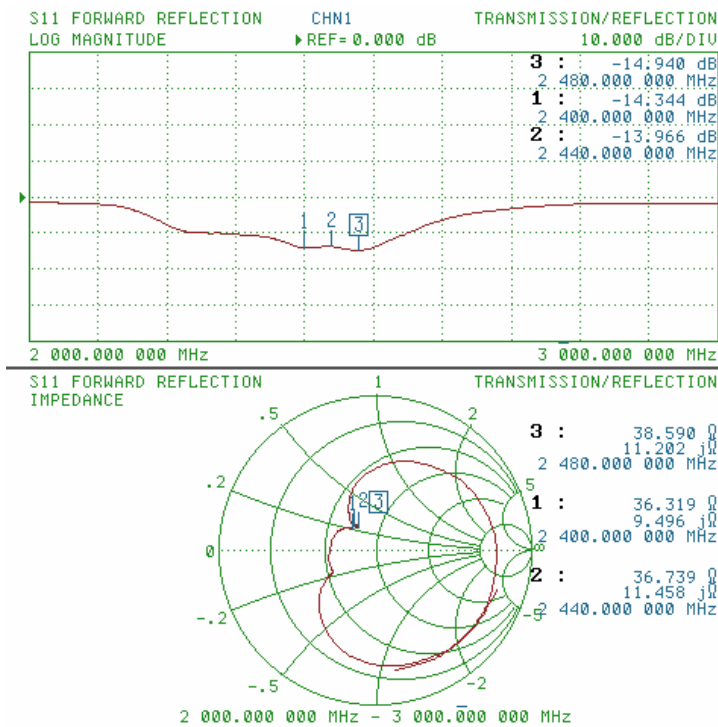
S11 FORWARD REFLECTION CHN1 TRANSMISSION/REFLECTION
LOG MAGNITUDE ▸REF= 0.000 dB 10.000 dB/DIV

3 : -14.940 dB
2 480.000 000 MHz
1 : -14.344 dB
2 400.000 000 MHz
2 : -13.966 dB
2 440.000 000 MHz

1 2 3

2 000.000 000 MHz 3 000.000 000 MHz

S11 FORWARD REFLECTION TRANSMISSION/REFLECTION
IMPEDANCE

1
.5
2
.2
5
0
∞
-.2
-5
-.5
-2
-1

1 2 3

3 : 38.590 Ω
11.202 jΩ
2 480.000 000 MHz
1 : 36.319 Ω
9.496 jΩ
2 400.000 000 MHz
2 : 36.739 Ω
11.458 jΩ
2 440.000 000 MHz

2 000.000 000 MHz - 3 000.000 000 MHz